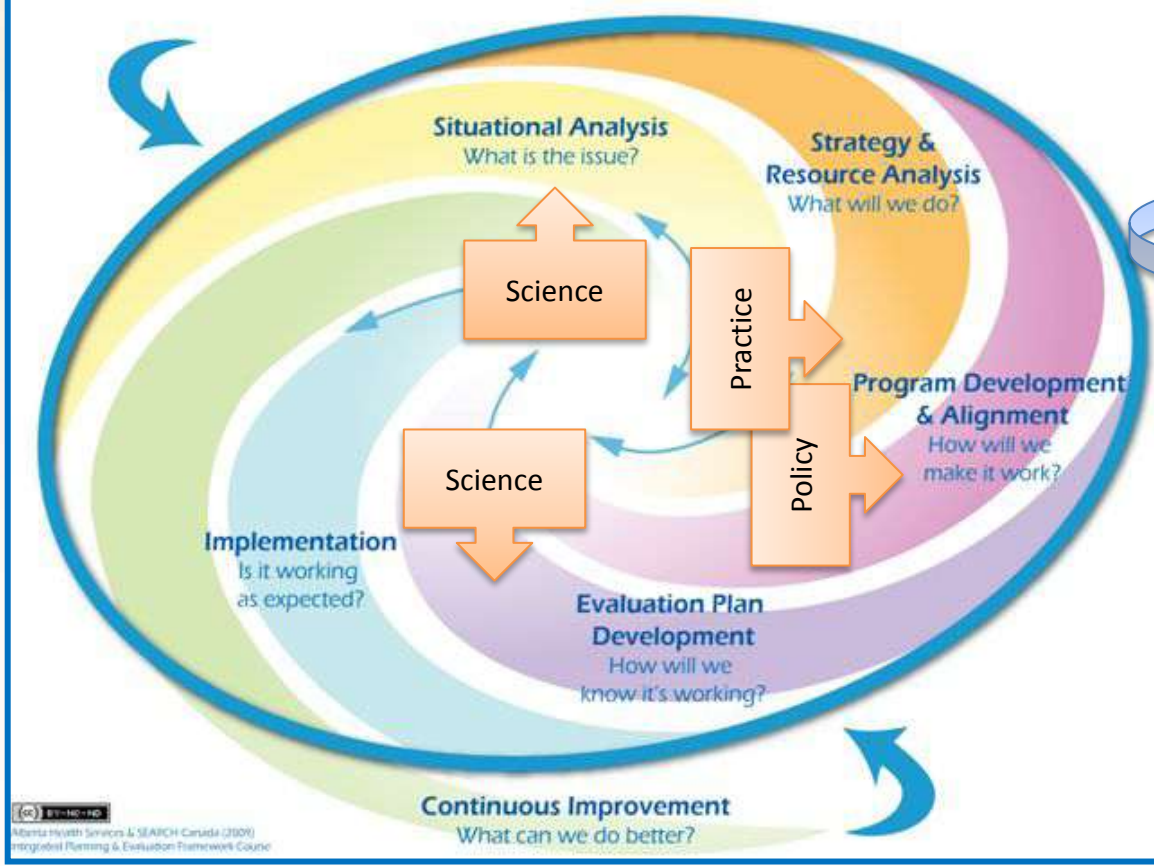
Situational Analysis
What is the issue?

Strategy & Resource Analysis
What will we do?

Science

Practice

Program Development & Alignment
How will we make it work?

Policy

Science

Implementation
Is it working as expected?

Evaluation Plan Development
How will we know it's working?

Continuous Improvement
What can we do better?

(cc) BY-NC-ND
Alberta Health Services & SEARCH Canada (2009)
Integrated Planning & Evaluation Framework Counc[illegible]